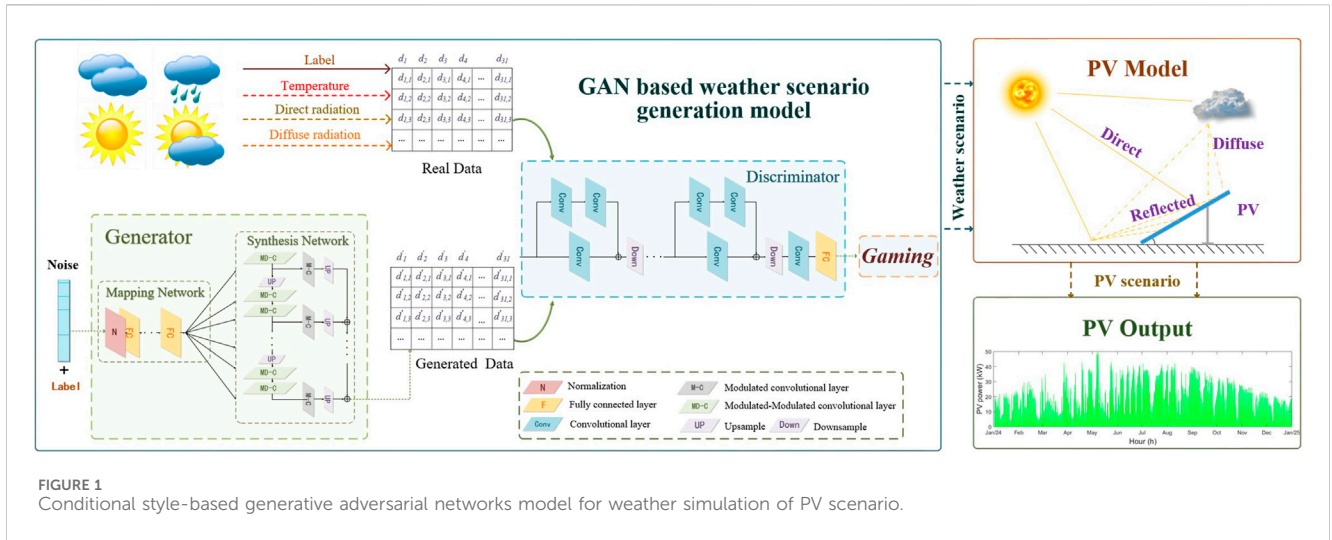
Label

Temperature

Direct radiation

Diffuse radiation

| $d_1$ | $d_2$ | $d_3$ | $d_4$ | | $d_{31}$ |
|---|---|---|---|---|---|
| $d_{1,1}$ | $d_{2,1}$ | $d_{3,1}$ | $d_{4,1}$ | ... | $d_{31,1}$ |
| $d_{1,2}$ | $d_{2,2}$ | $d_{3,2}$ | $d_{4,2}$ | ... | $d_{31,2}$ |
| $d_{1,3}$ | $d_{2,3}$ | $d_{3,3}$ | $d_{4,3}$ | ... | $d_{31,3}$ |
| ... | ... | ... | ... | ... | ... |

Real Data

GAN based weather scenario generation model

Discriminator

Conv Conv Conv Down Conv Conv Conv Down Conv FC

Gaming

Weather scenario

PV Model

Direct

Diffuse

Reflected

PV

PV scenario

PV Output

Noise

+

Label

Generator

Mapping Network

N F2 FC

Synthesis Network

MD-C UP MD-C MD-C M-C UP MD-C MD-C M-C UP MD-C M-C

| $d'_1$ | $d'_2$ | $d'_3$ | $d'_4$ | | $d'_{31}$ |
|---|---|---|---|---|---|
| $d'_{1,1}$ | $d'_{2,1}$ | $d'_{3,1}$ | $d'_{4,1}$ | ... | $d'_{31,1}$ |
| $d'_{1,2}$ | $d'_{2,2}$ | $d'_{3,2}$ | $d'_{4,2}$ | ... | $d'_{31,2}$ |
| $d'_{1,3}$ | $d'_{2,3}$ | $d'_{3,3}$ | $d'_{4,3}$ | ... | $d'_{31,3}$ |
| ... | ... | ... | ... | ... | ... |

Generated Data

N Normalization
F Fully connected layer
Conv Convolutional layer
M-C Modulated convolutional layer
MD-C Modulated-Modulated convolutional layer
UP Upsample
Down Downsample

PV power (kW)
50 40 30 20 10 0
Jan24 Feb Mar Apr May Jun Jul Aug Sep Oct Nov Dec Jan25
Hour (h)

FIGURE 1
Conditional style-based generative adversarial networks model for weather simulation of PV scenario.